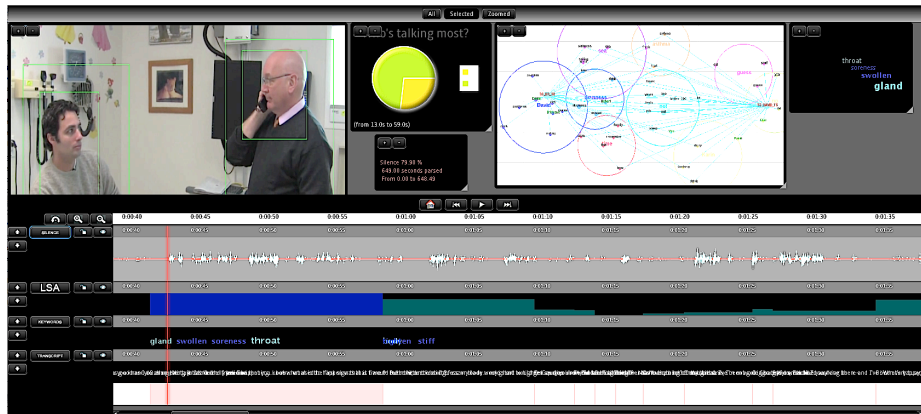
All Selected Zoomed

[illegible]o's talking most?

(from 13.0s to 59.0s)

Silence 79.90 %
649.00 seconds parsed
From 0.00 to 648.40

throat
soreness
swollen
gland

0:00:40 0:00:45 0:00:50 0:00:55 0:01:00 0:01:05 0:01:10 0:01:15 0:01:20 0:01:25 0:01:30 0:01:35

SILENCE

LSA

KEYWORDS

gland swollen soreness throat
body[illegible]en stiff

TRANSCRIPT

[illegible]